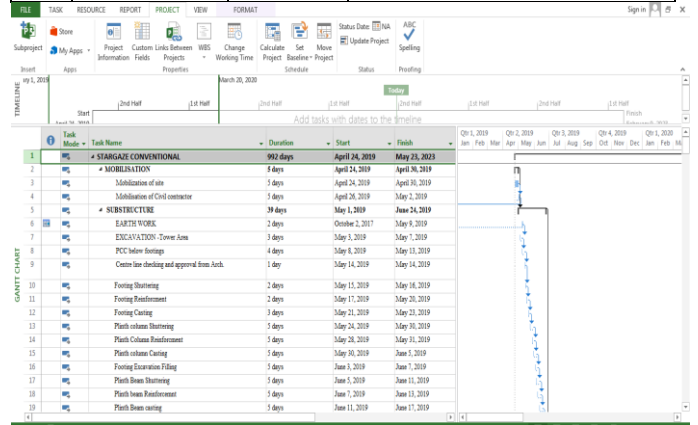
FILE TASK RESOURCE REPORT PROJECT VIEW FORMAT

Sign in

Subproject Store My Apps Project Information Custom Fields Links Between Projects WBS Change Working Time Calculate Project Set Baseline Move Project Status Date: NA Update Project Spelling

Insert Apps Properties Schedule Status Proofing

TIMELINE

ary 1, 2019 March 20, 2020 Today

Start 2nd Half 1st Half 2nd Half 1st Half 2nd Half 1st Half 2nd Half 1st Half Finish

Add tasks with dates to the timeline

GANTT CHART

| | | Task Mode | Task Name | Duration | Start | Finish |
|---|---|---|---|---|---|---|
| 1 | | | STARGAZE CONVENTIONAL | 992 days | April 24, 2019 | May 23, 2023 |
| 2 | | | MOBILISATION | 5 days | April 24, 2019 | April 30, 2019 |
| 3 | | | Mobilization of site | 5 days | April 24, 2019 | April 30, 2019 |
| 4 | | | Mobilisation of Civil contractor | 3 days | April 26, 2019 | April 30, 2019 |
| 5 | | | SUBSTRUCTURE | 39 days | May 1, 2019 | June 24, 2019 |
| 6 | | | EARTH WORK | 2 days | October 2, 2017 | May 9, 2019 |
| 7 | | | EXCAVATION -Tower Area | 3 days | May 3, 2019 | May 7, 2019 |
| 8 | | | PCC below footings | 4 days | May 8, 2019 | May 13, 2019 |
| 9 | | | Centre line checking and approval from Arch. | 1 day | May 14, 2019 | May 14, 2019 |
| 10 | | | Footing Shuttering | 2 days | May 15, 2019 | May 16, 2019 |
| 11 | | | Footing Reinforcement | 2 days | May 17, 2019 | May 20, 2019 |
| 12 | | | Footing Casting | 3 days | May 21, 2019 | May 23, 2019 |
| 13 | | | Plinth column Shuttering | 5 days | May 24, 2019 | May 30, 2019 |
| 14 | | | Plinth Column Reinforcement | 5 days | May 24, 2019 | May 31, 2019 |
| 15 | | | Plinth column Casting | 5 days | May 30, 2019 | June 5, 2019 |
| 16 | | | Footing Excavation Filling | 5 days | June 3, 2019 | June 7, 2019 |
| 17 | | | Plinth Beam Shuttering | 5 days | June 5, 2019 | June 11, 2019 |
| 18 | | | Plinth beam Reinforcement | 5 days | June 7, 2019 | June 13, 2019 |
| 19 | | | Plinth Beam casting | 5 days | June 11, 2019 | June 17, 2019 |

Qtr 1, 2019 Qtr 2, 2019 Qtr 3, 2019 Qtr 4, 2019 Qtr 1, 2020
Jan Feb Mar Apr May Jun Jul Aug Sep Oct Nov Dec Jan Feb Ma